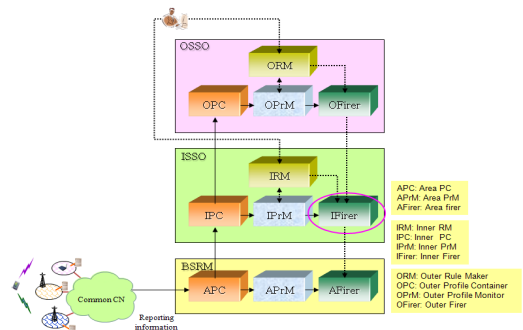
OSSO

ORM

OPC

OPrM

OFirer

ISSO

IRM

IPC

IPrM

IFirer

BSRM

APC

APrM

AFirer

Common CN

Reporting information

APC: Area PC
APrM: Area PrM
AFirer: Area firer

IRM: Inner RM
IPC: Inner PC
IPrM: Inner PrM
IFirer: Inner Firer

ORM: Outer Rule Maker
OPC: Outer Profile Container
OPrM: Outer Profile Monitor
OFirer: Outer Firer